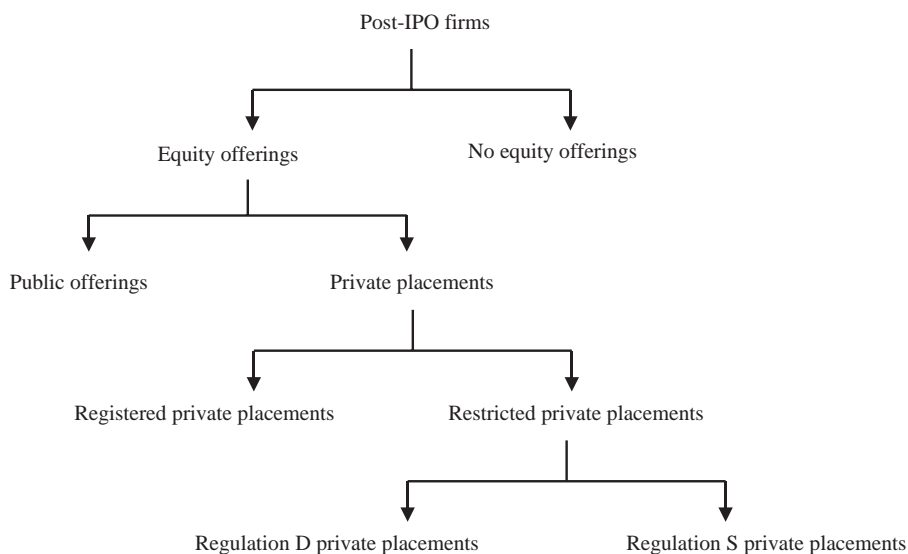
Post-IPO firms

Equity offerings

No equity offerings

Public offerings

Private placements

Registered private placements

Restricted private placements

Regulation D private placements

Regulation S private placements